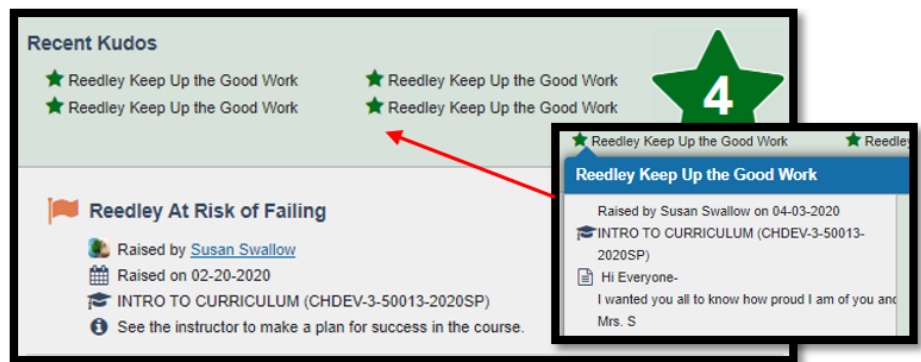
Recent Kudos

Reedley Keep Up the Good Work
Reedley Keep Up the Good Work
Reedley Keep Up the Good Work
Reedley Keep Up the Good Work

4

Reedley At Risk of Failing

Raised by Susan Swallow
Raised on 02-20-2020
INTRO TO CURRICULUM (CHDEV-3-50013-2020SP)
See the instructor to make a plan for success in the course.

Reedley Keep Up the Good Work
Reedle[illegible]

Reedley Keep Up the Good Work

Raised by Susan Swallow on 04-03-2020
INTRO TO CURRICULUM (CHDEV-3-50013-2020SP)
Hi Everyone-
I wanted you all to know how proud I am of you and
Mrs. S